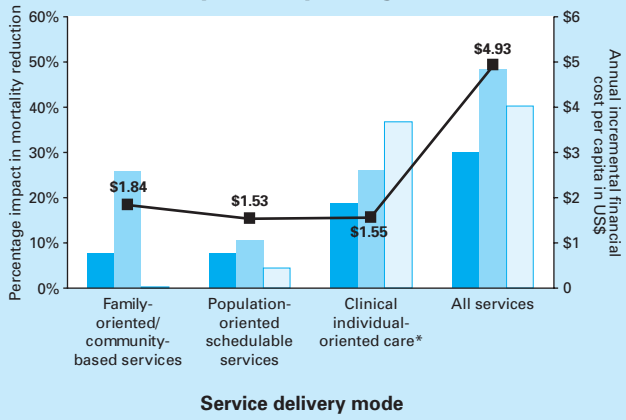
Percentage impact in mortality reduction

60%
50%
40%
30%
20%
10%
0%

$6
$5
$4
$3
$2
$1
0

Annual incremental financial cost per capita in US$

$1.84
$1.53
$1.55
$4.93

Family-oriented/ community-based services

Population-oriented schedulable services

Clinical individual-oriented care*

All services

Service delivery mode